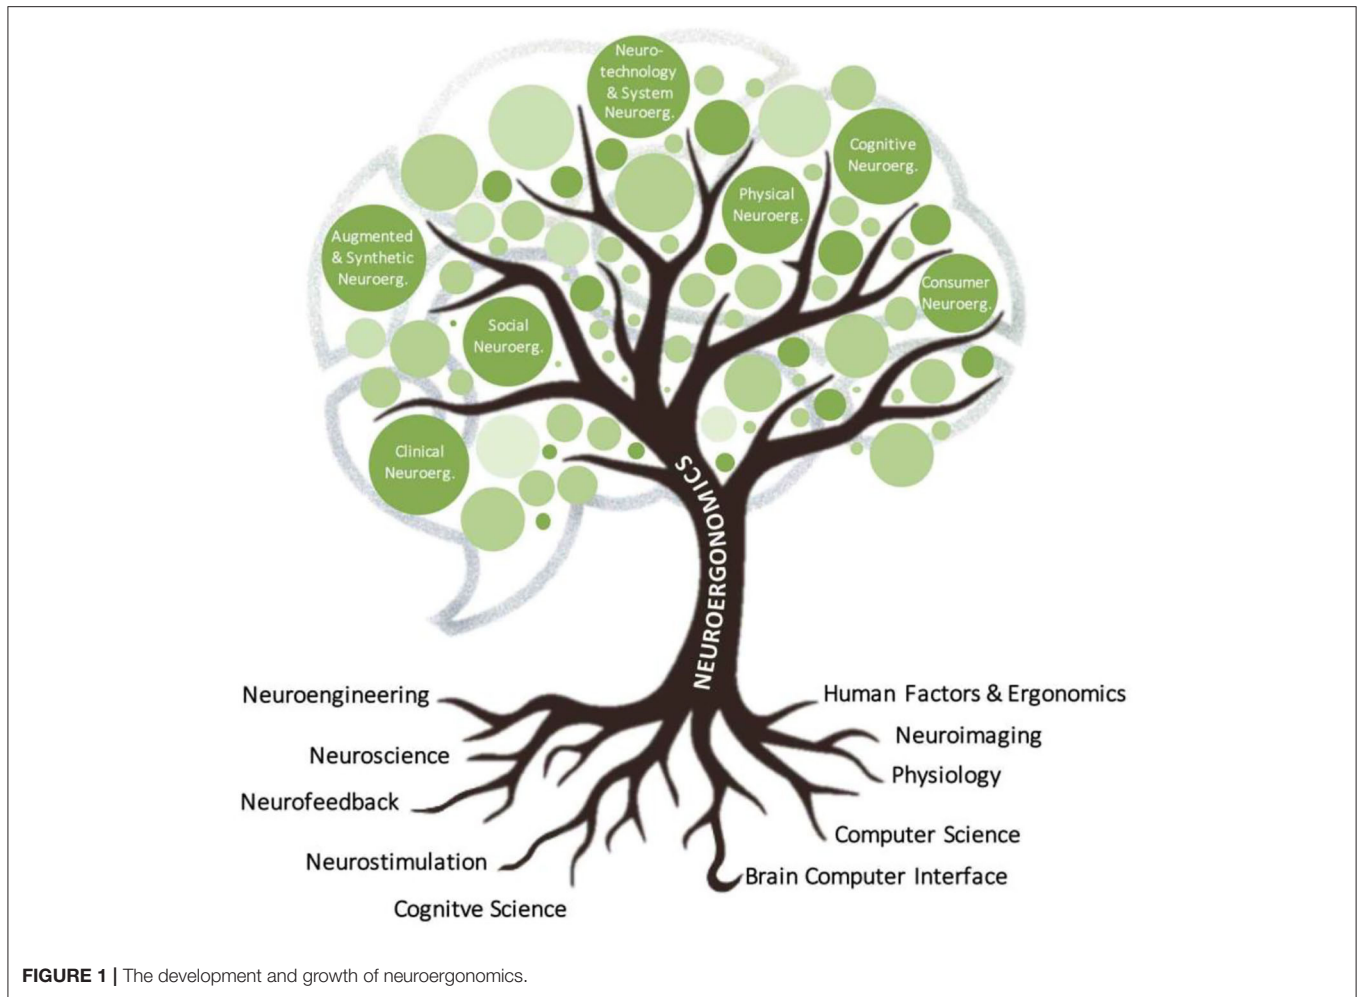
Neuro-technology & System Neuroerg.

Cognitive Neuroerg.

Physical Neuroerg.

Augmented & Synthetic Neuroerg.

Consumer Neuroerg.

Social Neuroerg.

Clinical Neuroerg.

NEUROERGONOMICS

Neuroengineering

Neuroscience

Neurofeedback

Neurostimulation

Cognitve Science

Human Factors & Ergonomics

Neuroimaging

Physiology

Computer Science

Brain Computer Interface

FIGURE 1 | The development and growth of neuroergonomics.